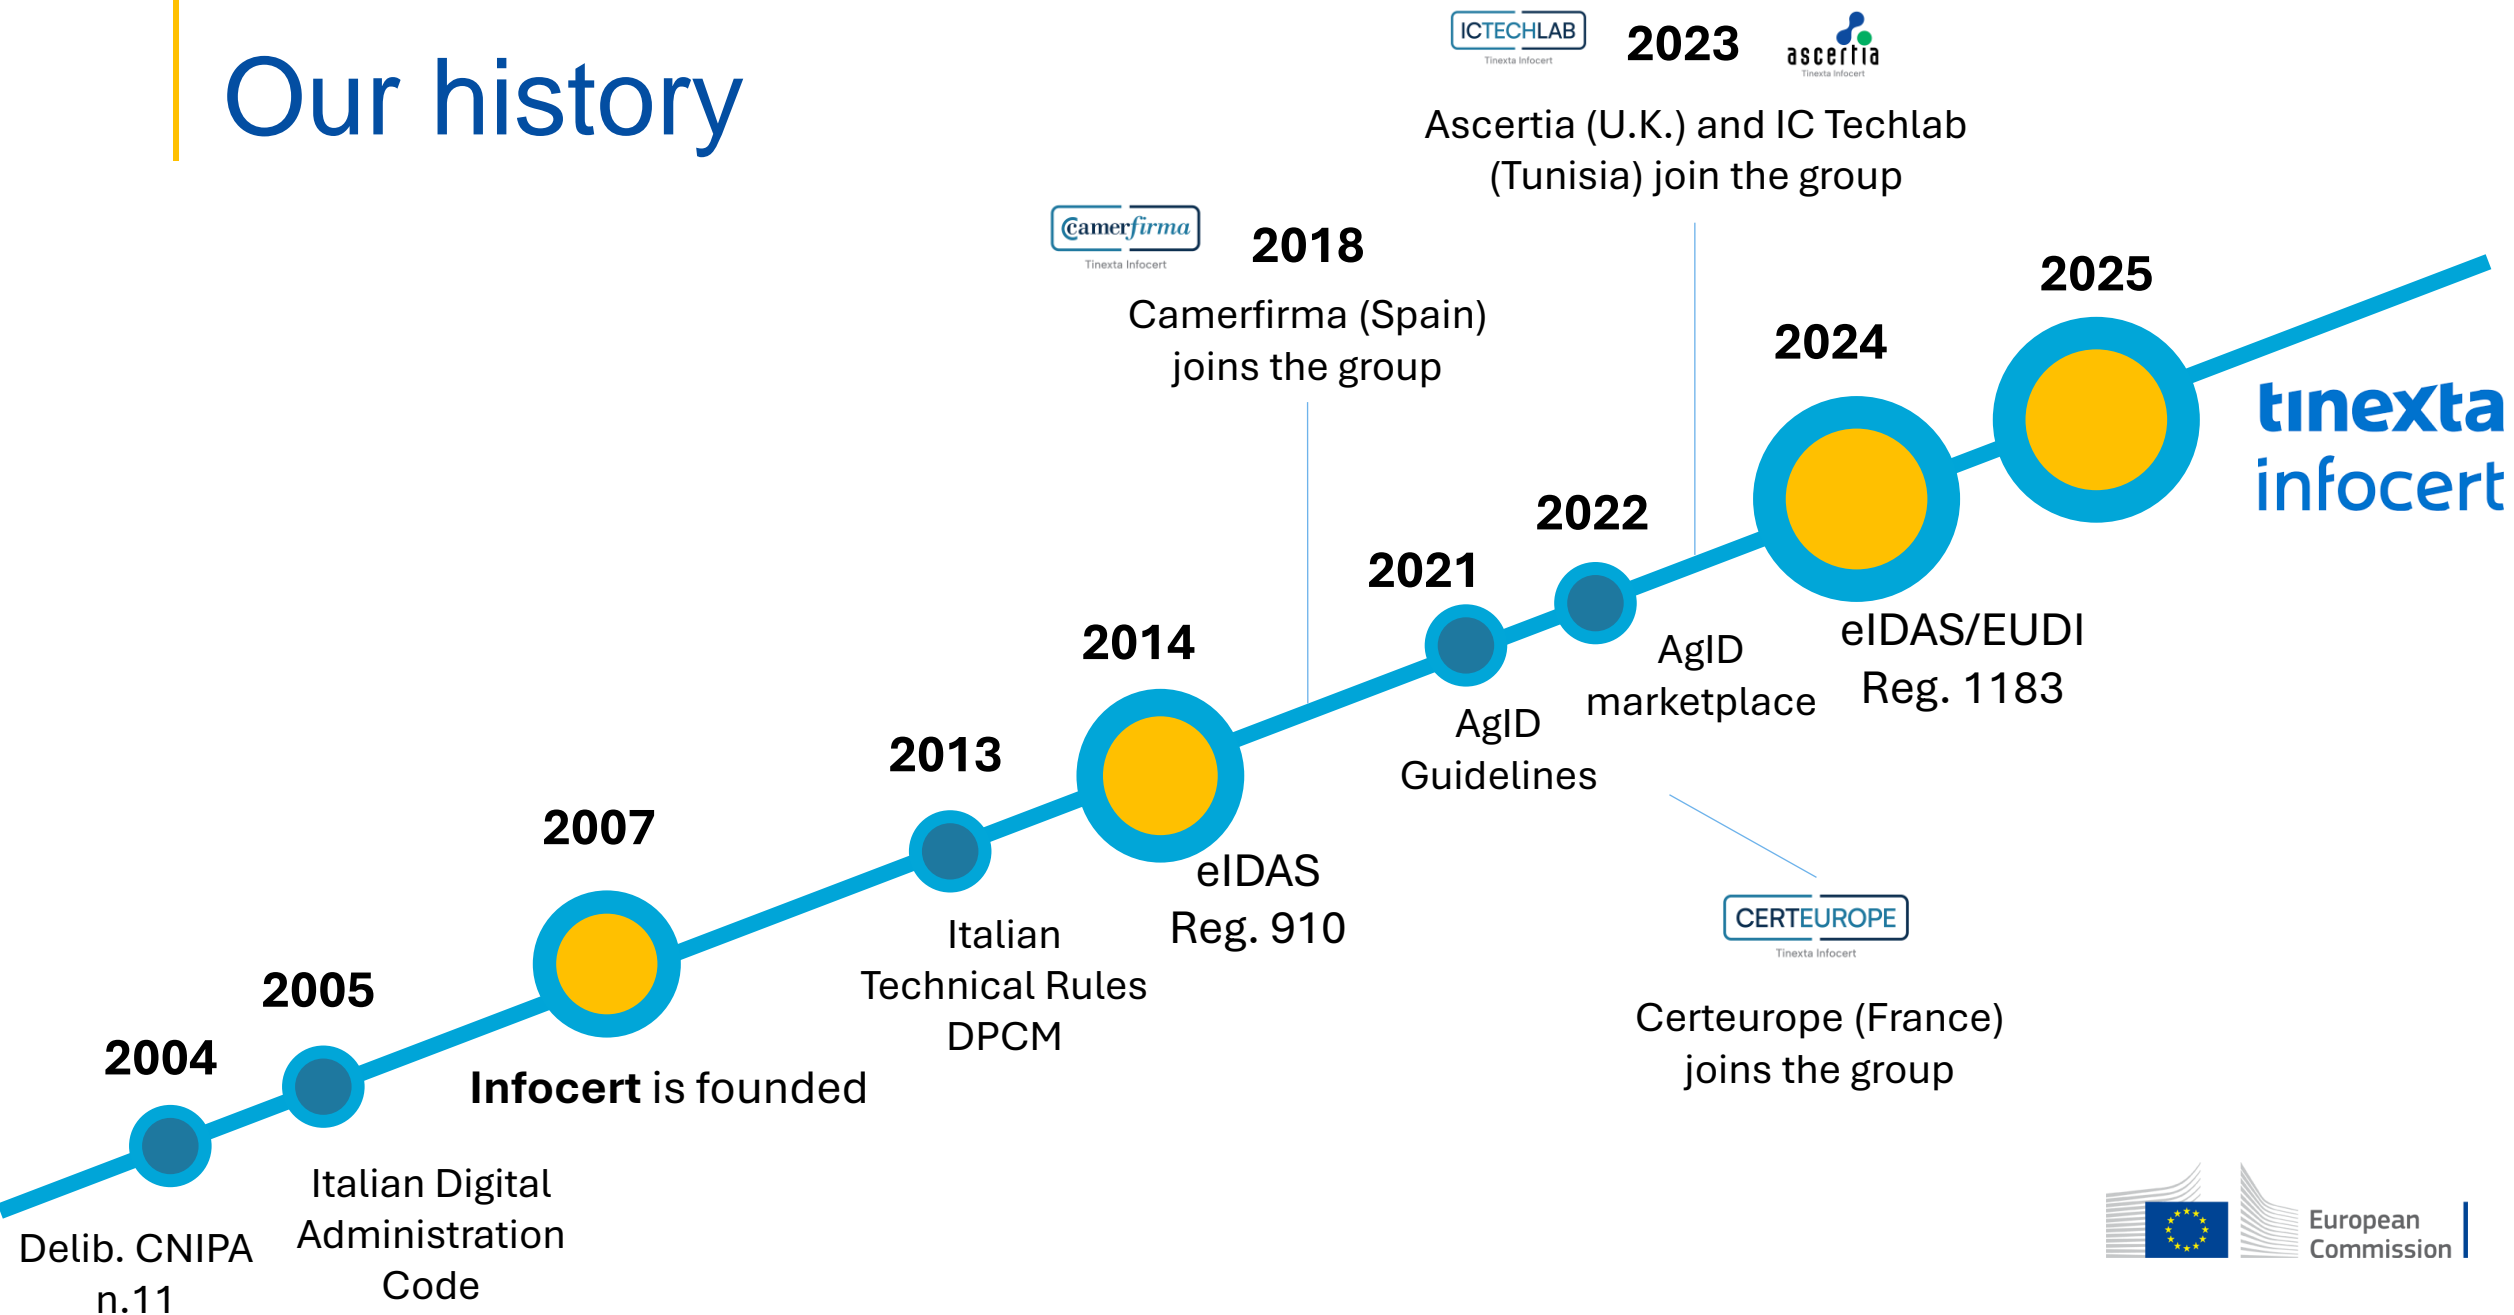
Our history

ICTECHLAB
Tinexta Infocert

2023

ascertia
Tinexta Infocert

Ascertia (U.K.) and IC Techlab (Tunisia) join the group

Camerfirma
Tinexta Infocert

2018

Camerfirma (Spain) joins the group

2025

2024

tinexta infocert

2022

2021

2014

2013

2007

2005

2004

Delib. CNIPA n.11

Italian Digital Administration Code

**Infocert** is founded

Italian Technical Rules DPCM

eIDAS Reg. 910

AgID Guidelines

AgID marketplace

eIDAS/EUDI Reg. 1183

CERTEUROPE
Tinexta Infocert

Certeurope (France) joins the group

European Commission